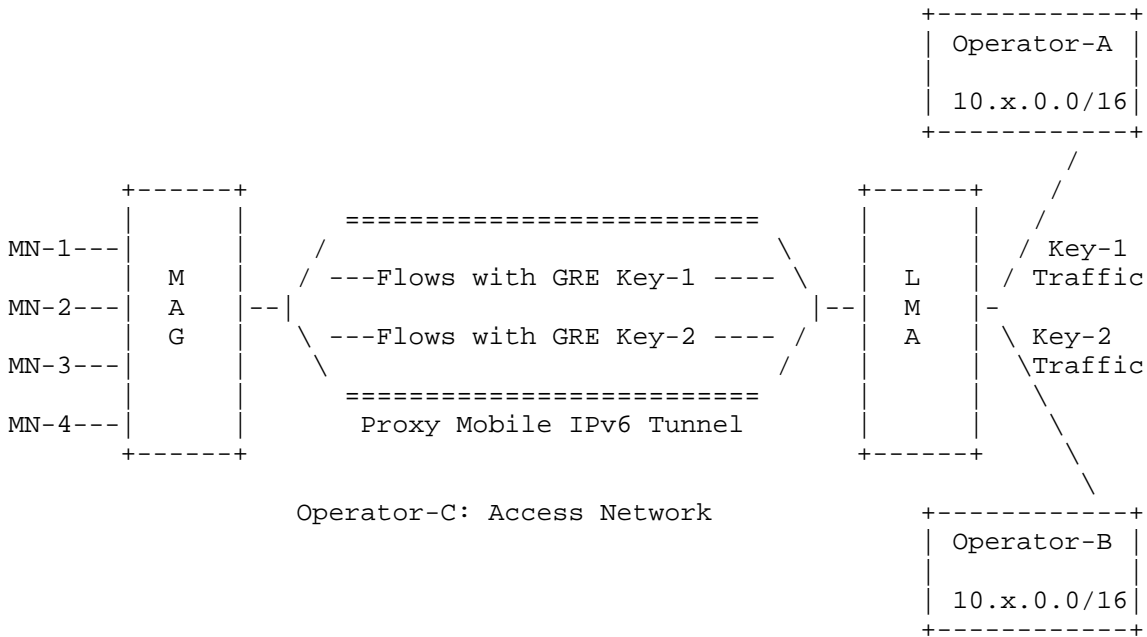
Operator-A
10.x.0.0/16

MN-1
MN-2
MN-3
MN-4

M
A
G

Flows with GRE Key-1
Flows with GRE Key-2
Proxy Mobile IPv6 Tunnel

L
M
A

Key-1
Traffic

Key-2
Traffic

Operator-C: Access Network

Operator-B
10.x.0.0/16